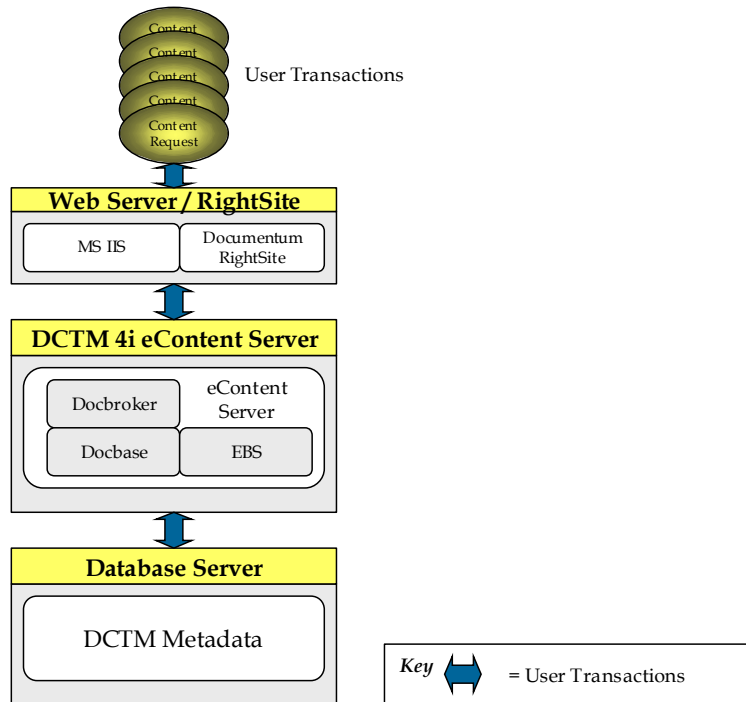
Content
Content
Content
Content
Content Request

User Transactions

Web Server / RightSite

MS IIS

Documentum RightSite

DCTM 4i eContent Server

Docbroker

eContent Server

Docbase

EBS

Database Server

DCTM Metadata

Key

= User Transactions